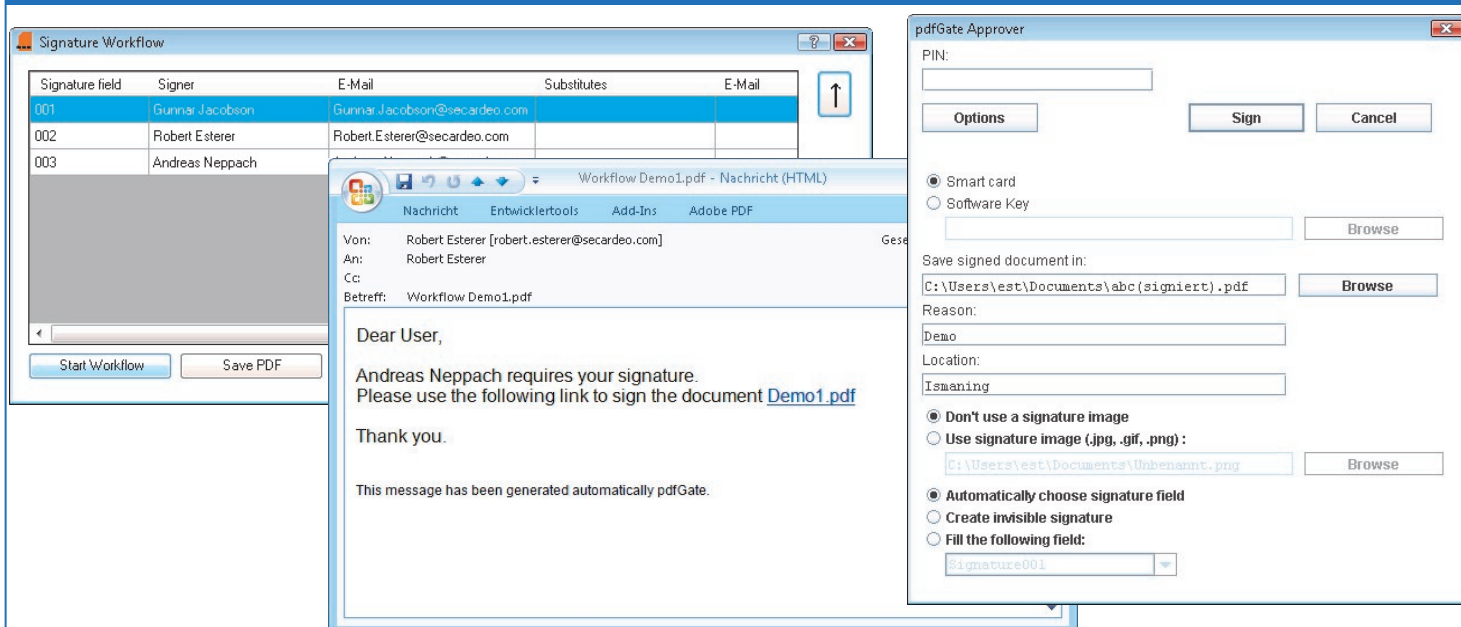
Signature Workflow

| Signature field | Signer | E-Mail | Substitutes | E-Mail |
|---|---|---|---|---|
| 001 | Gunnar Jacobson | Gunnar.Jacobson@secardeo.com | | |
| 002 | Robert Esterer | Robert.Esterer@secardeo.com | | |
| 003 | Andreas Neppach | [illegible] | | |

Start Workflow
Save PDF

Workflow Demo1.pdf - Nachricht (HTML)

Nachricht Entwicklertools Add-Ins Adobe PDF

Von: Robert Esterer [robert.esterer@secardeo.com]
Gese
An: Robert Esterer
Cc:
Betreff: Workflow Demo1.pdf

Dear User,

Andreas Neppach requires your signature.
Please use the following link to sign the document Demo1.pdf

Thank you.

This message has been generated automatically pdfGate.

pdfGate Approver

PIN:

Options
Sign
Cancel

Smart card
Software Key
Browse

Save signed document in:
C:\Users\est\Documents\abc(signiert).pdf
Browse

Reason:
Demo

Location:
Ismaning

Don't use a signature image
Use signature image (.jpg, .gif, .png) :
C:\Users\est\Documents\Unbenannt.png
Browse

Automatically choose signature field
Create invisible signature
Fill the following field:
Signature001